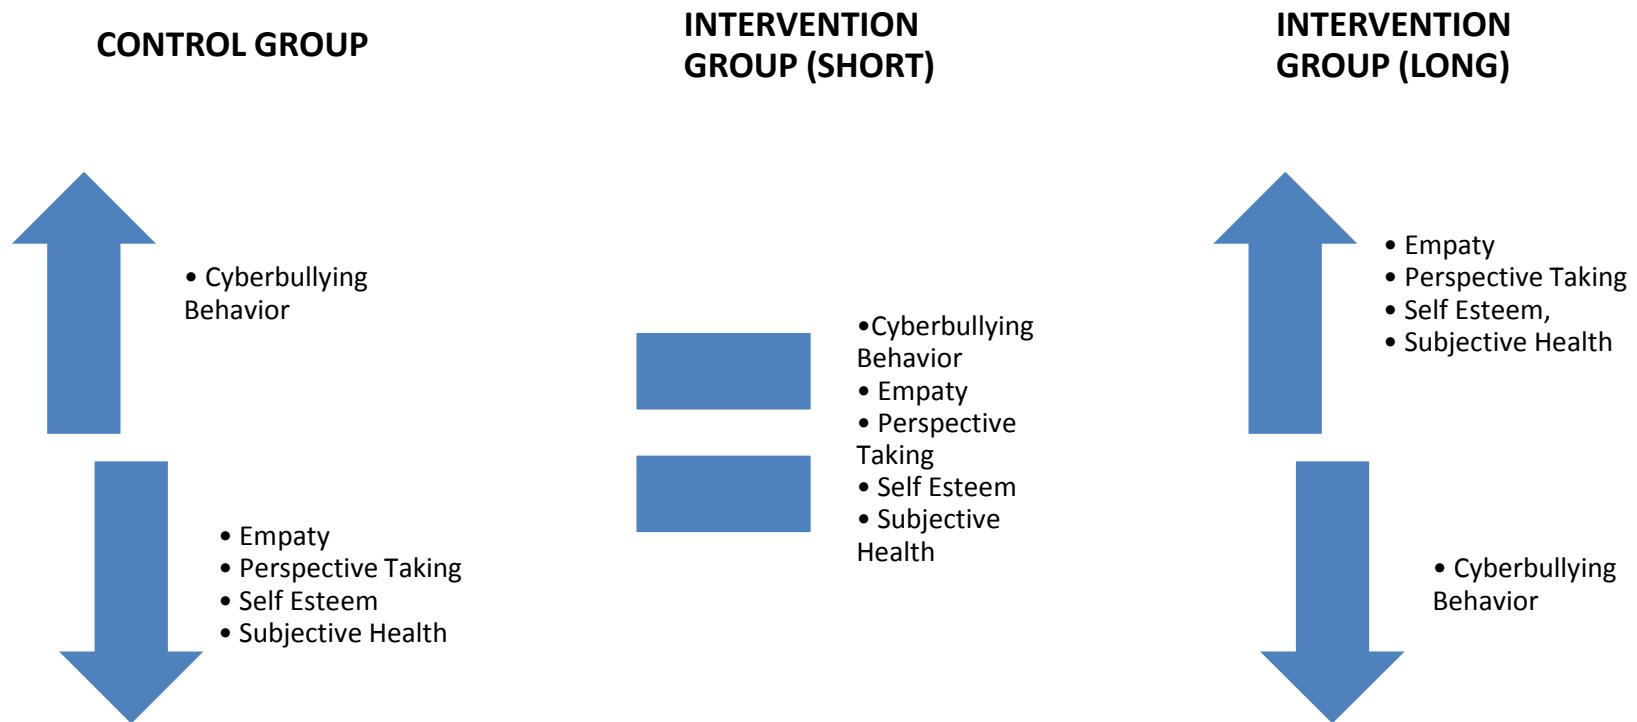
CONTROL GROUP

• Cyberbullying Behavior

• Empaty
• Perspective Taking
• Self Esteem
• Subjective Health

INTERVENTION GROUP (SHORT)

•Cyberbullying Behavior
• Empaty
• Perspective Taking
• Self Esteem
• Subjective Health

INTERVENTION GROUP (LONG)

• Empaty
• Perspective Taking
• Self Esteem,
• Subjective Health

• Cyberbullying Behavior